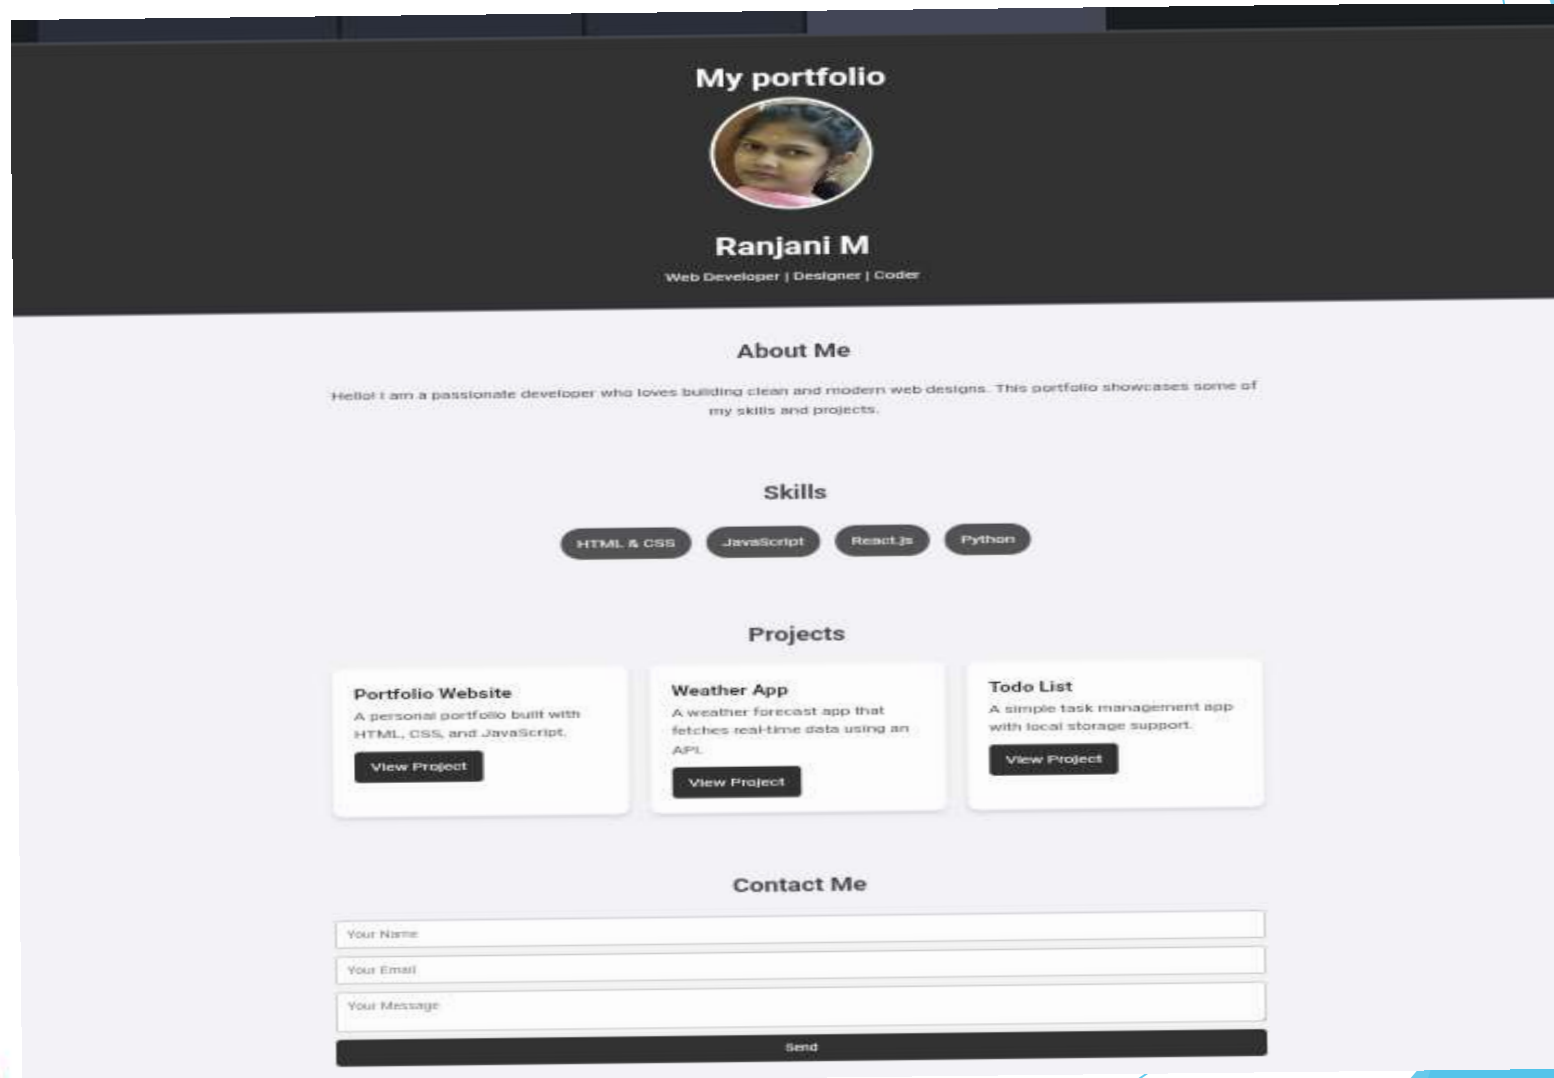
My portfolio

Ranjani M

Web Developer | Designer | Coder

About Me

Hello! I am a passionate developer who loves building clean and modern web designs. This portfolio showcases some of my skills and projects.

Skills

HTML & CSS

JavaScript

React.js

Python

Projects

Portfolio Website

A personal portfolio built with HTML, CSS, and JavaScript.

View Project

Weather App

A weather forecast app that fetches real-time data using an API.

View Project

Todo List

A simple task management app with local storage support.

View Project

Contact Me

Your Name

Your Email

Your Message

Send